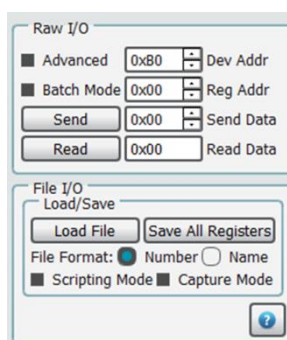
Raw I/O

Advanced 0x80 Dev Addr

Batch Mode 0x00 Reg Addr

Send 0x00 Send Data

Read 0x00 Read Data

File I/O

Load/Save

Load File Save All Registers

File Format: Number Name

Scripting Mode Capture Mode

?